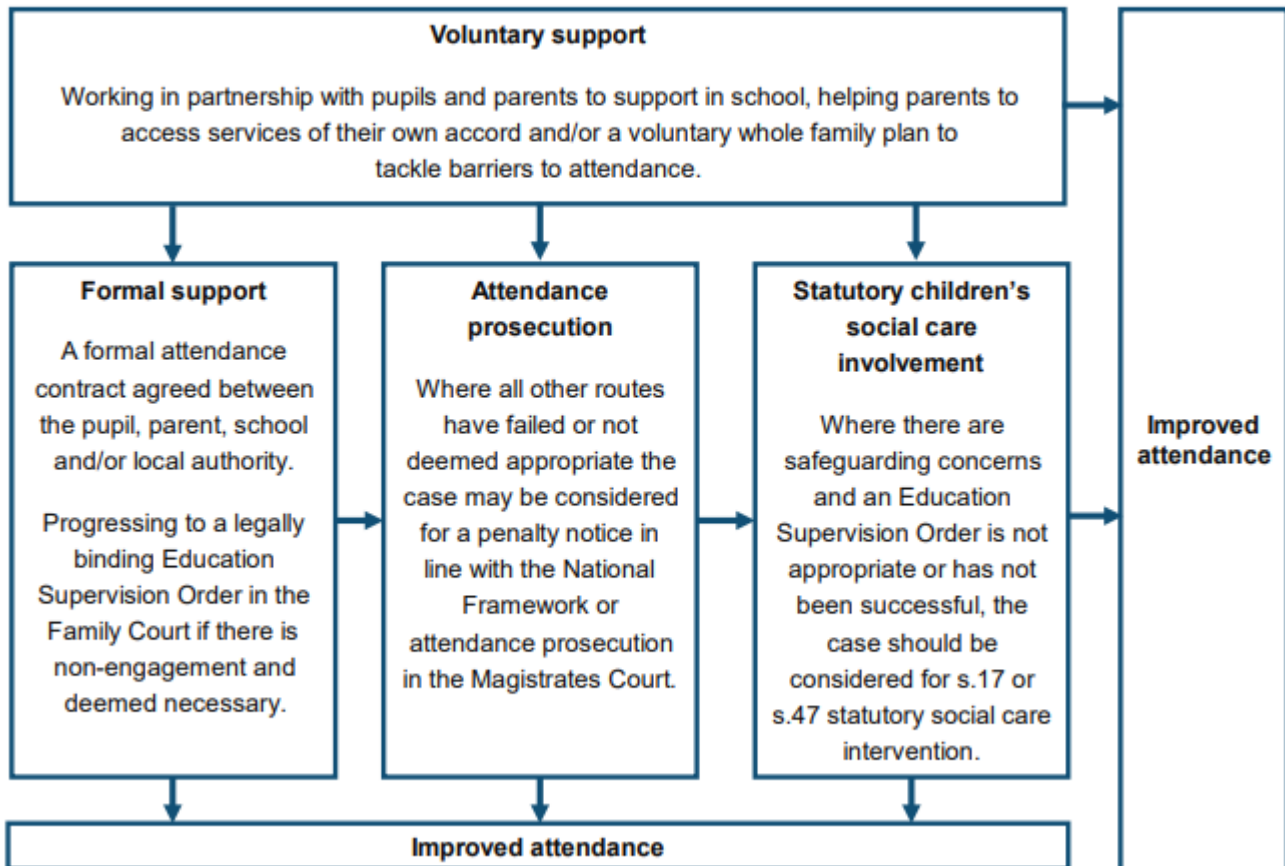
Voluntary support

Working in partnership with pupils and parents to support in school, helping parents to access services of their own accord and/or a voluntary whole family plan to tackle barriers to attendance.

Formal support

A formal attendance contract agreed between the pupil, parent, school and/or local authority.

Progressing to a legally binding Education Supervision Order in the Family Court if there is non-engagement and deemed necessary.

Attendance prosecution

Where all other routes have failed or not deemed appropriate the case may be considered for a penalty notice in line with the National Framework or attendance prosecution in the Magistrates Court.

Statutory children's social care involvement

Where there are safeguarding concerns and an Education Supervision Order is not appropriate or has not been successful, the case should be considered for s.17 or s.47 statutory social care intervention.

Improved attendance

Improved attendance